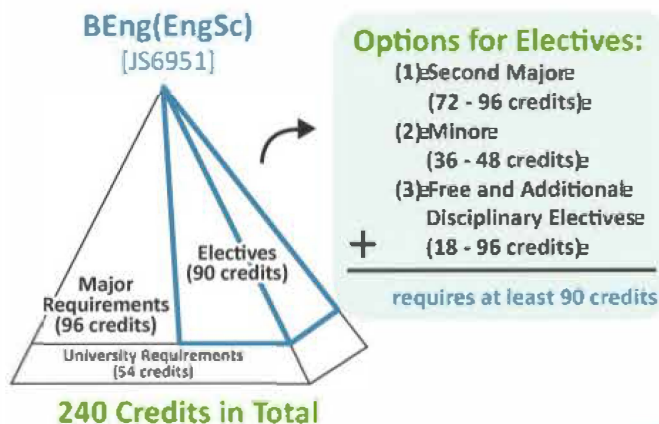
BEng(EngSc)
[JS6951]

Major Requirements (96 credits)

Electives (90 credits)

University Requirements (54 credits)

240 Credits in Total

Options for Electives:
(1) Second Major (72 - 96 credits)
(2) Minor (36 - 48 credits)
(3) Free and Additional Disciplinary Electives (18 - 96 credits)
+
requires at least 90 credits